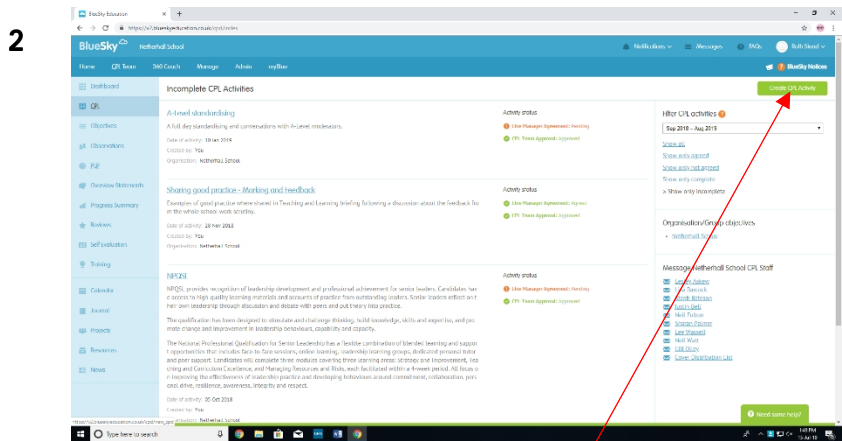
2

BlueSky Education

https://v3.blueskyeducation.co.uk/cpl/index

BlueSky Netherhall School

Notifications Messages FAQs Ruth Stead

Home CPL Team 360 Coach Manage Admin myBlue

BlueSky Notices

Dashboard
CPL
Objectives
Observations
PdP
Overview Statements
Progress Summary
Reviews
Self-Evaluation
Training
Calendar
Journal
Projects
Resources
News

Incomplete CPL Activities

Create CPL Activity

A-level standardising

A full day standardising and conversations with A-level moderators.

Date of activity: 18 Jan 2019
Created by: YGk
Organisation: Netherhall School

Activity status
Line Manager Approval: Pending
CPL Team Approval: Approved

Sharing good practice - Marking and feedback

Examples of good practice where shared in Teaching and Learning briefing following a discussion about the feedback fo in the whole school work scrutiny.

Date of activity: 28 Nov 2018
Created by: YGk
Organisation: Netherhall School

Activity status
Line Manager Approval: Approved
CPL Team Approval: Approved

NPQSL

NPQSL provides recognition of leadership development and professional achievement for senior leaders. Candidates hav e access to high quality learning materials and accounts of practice from outstanding leaders. Senior leaders reflect on t heir own leadership through discussion and debate with peers and put theory into practice.

The qualification has been designed to stimulate and challenge thinking, build knowledge, skills and expertise, and pro mote change and improvement in leadership behaviours, capability and capacity.

The National Professional Qualification for Senior Leadership is a flexible combination of blended learning and suppor t opportunities that includes face-to-face sessions, online learning, leadership learning groups, dedicated personal tutor and peer support. Candidates will complete three modules covering three learning areas: Strategy and Improvement, Tea ching and Curriculum Excellence, and Managing Resources and Risks, each facilitated within a 4-week period. All focus o n improving the effectiveness of leadership practice and developing behaviours around commitment, collaboration, pers onal drive, resilience, awareness, integrity and respect.

Date of activity: 05 Oct 2018
Created by: YGk
Organisation: Netherhall School

Activity status
Line Manager Approval: Pending
CPL Team Approval: Approved

Filter CPL activities

Sep 2018 – Aug 2019

Show all
Show only agreed
Show only not agreed
Show only complete
> Show only incomplete

Organisation/Group objectives
• Netherhall School

Message Netherhall School CPL Staff
Sandra Askew
Sue Barrack
Sarah Bateson
Justin Bell
Neil Dutton
Sharon Palmer
Lee Shepard
Neil Watt
Gill Dicey
Cover Distribution List

Need some help?

Type here to search

1:48 PM 19-Jun-19